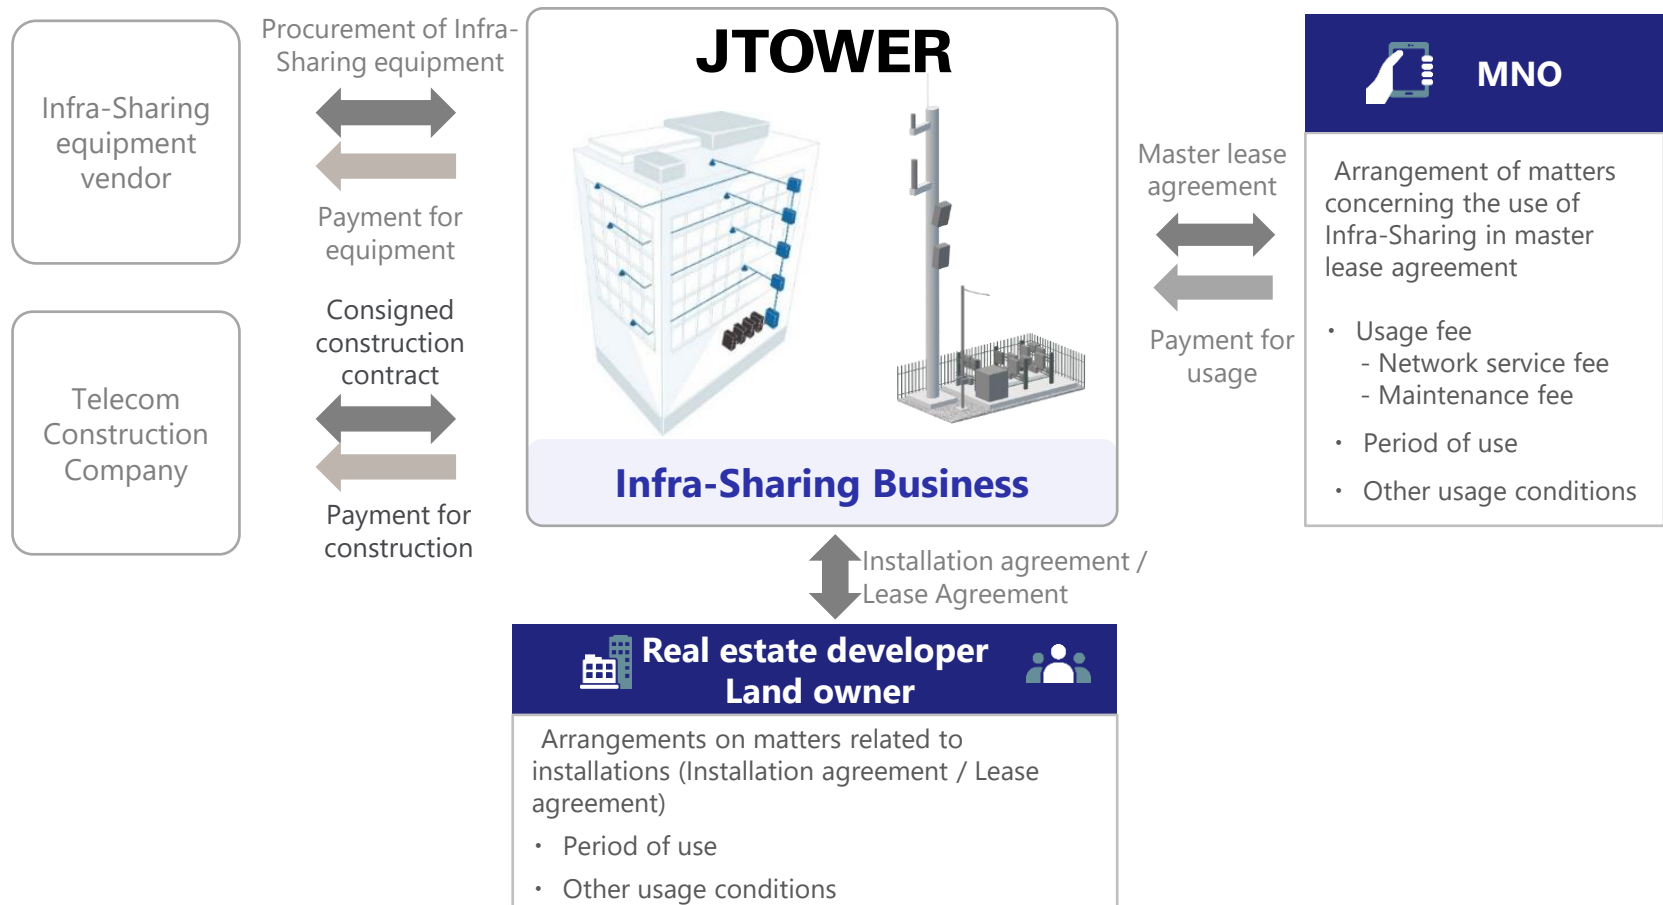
Infra-Sharing equipment vendor

Procurement of Infra-Sharing equipment

Payment for equipment

Telecom Construction Company

Consigned construction contract

Payment for construction

JTOWER

Infra-Sharing Business

Master lease agreement

Payment for usage

MNO

Arrangement of matters concerning the use of Infra-Sharing in master lease agreement

・ Usage fee
- Network service fee
- Maintenance fee

・ Period of use

・ Other usage conditions

Installation agreement / Lease Agreement

Real estate developer
Land owner

Arrangements on matters related to installations (Installation agreement / Lease agreement)

・ Period of use

・ Other usage conditions